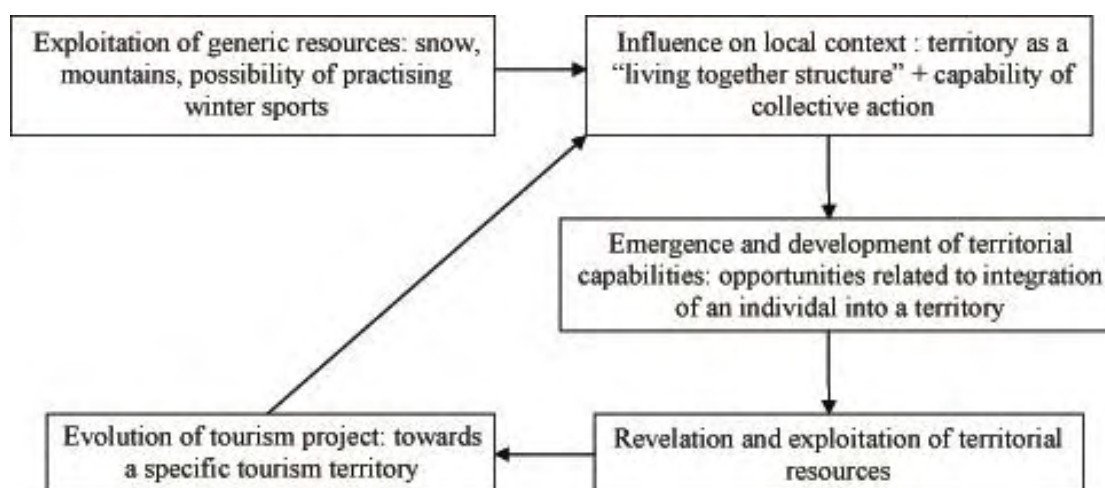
Exploitation of generic resources: snow, mountains, possibility of practising winter sports

Influence on local context : territory as a "living together structure" + capability of collective action

Emergence and development of territorial capabilities: opportunities related to integration of an individual into a territory

Revelation and exploitation of territorial resources

Evolution of tourism project: towards a specific tourism territory